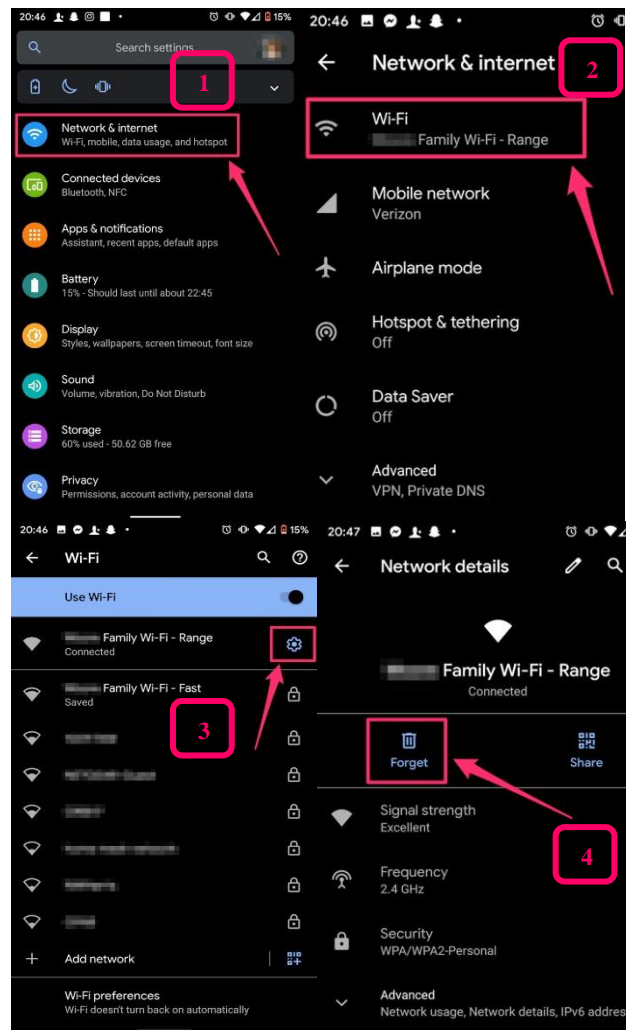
20:46 15%

Search settings

1

Network & internet
Wi-Fi, mobile, data usage, and hotspot

Connected devices
Bluetooth, NFC

Apps & notifications
Assistant, recent apps, default apps

Battery
15% - Should last until about 22:45

Display
Styles, wallpapers, screen timeout, font size

Sound
Volume, vibration, Do Not Disturb

Storage
60% used - 50.62 GB free

Privacy
Permissions, account activity, personal data

20:46

Network & internet

2

Wi-Fi
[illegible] Family Wi-Fi - Range

Mobile network
Verizon

Airplane mode

Hotspot & tethering
Off

Data Saver
Off

Advanced
VPN, Private DNS

20:46 15%

Wi-Fi

Use Wi-Fi

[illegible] Family Wi-Fi - Range
Connected

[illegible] Family Wi-Fi - Fast
Saved

3

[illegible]

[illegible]

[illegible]

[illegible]

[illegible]

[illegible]

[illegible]

Add network

Wi-Fi preferences
Wi-Fi doesn't turn back on automatically

20:47

Network details

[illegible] Family Wi-Fi - Range
Connected

Forget

Share

Signal strength
Excellent

4

Frequency
2.4 GHz

Security
WPA/WPA2-Personal

Advanced
Network usage, Network details, IPv6 address